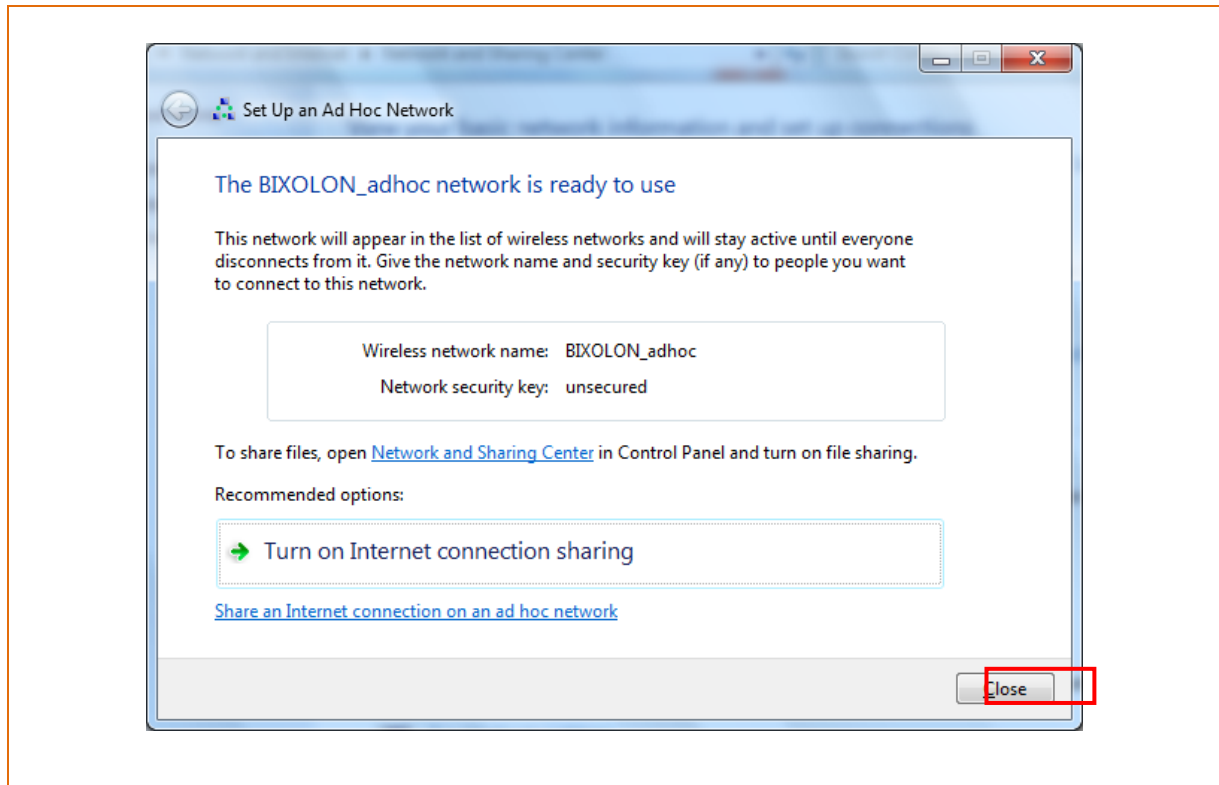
Set Up an Ad Hoc Network

The BIXOLON_adhoc network is ready to use

This network will appear in the list of wireless networks and will stay active until everyone disconnects from it. Give the network name and security key (if any) to people you want to connect to this network.

Wireless network name: BIXOLON_adhoc
Network security key: unsecured

To share files, open Network and Sharing Center in Control Panel and turn on file sharing.

Recommended options:

Turn on Internet connection sharing

Share an Internet connection on an ad hoc network

Close